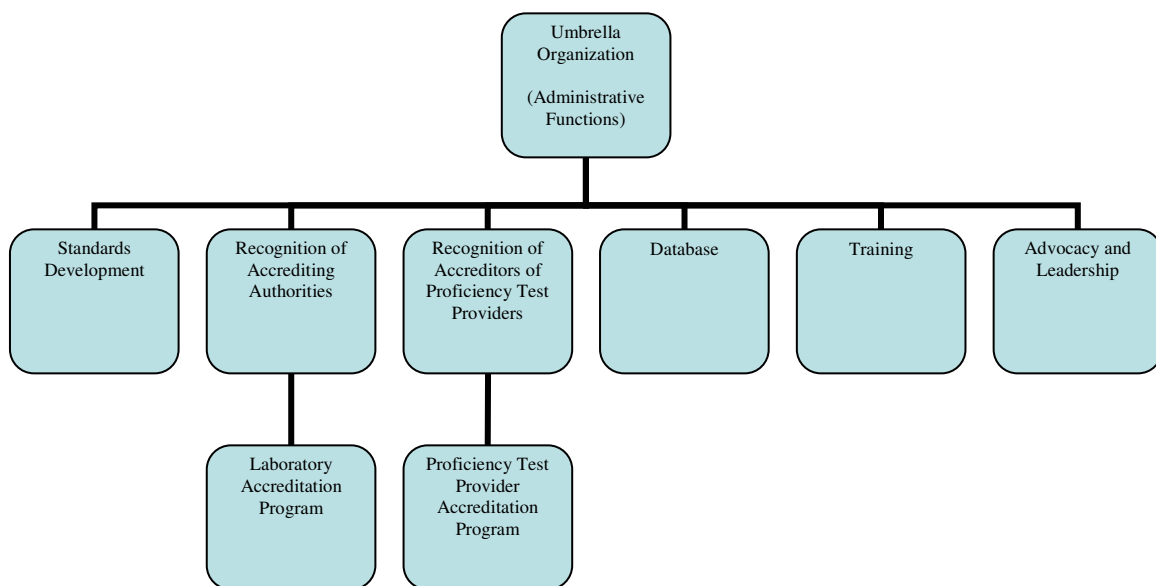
Umbrella Organization

(Administrative Functions)

Standards Development

Recognition of Accrediting Authorities

Recognition of Accreditors of Proficiency Test Providers

Database

Training

Advocacy and Leadership

Laboratory Accreditation Program

Proficiency Test Provider Accreditation Program